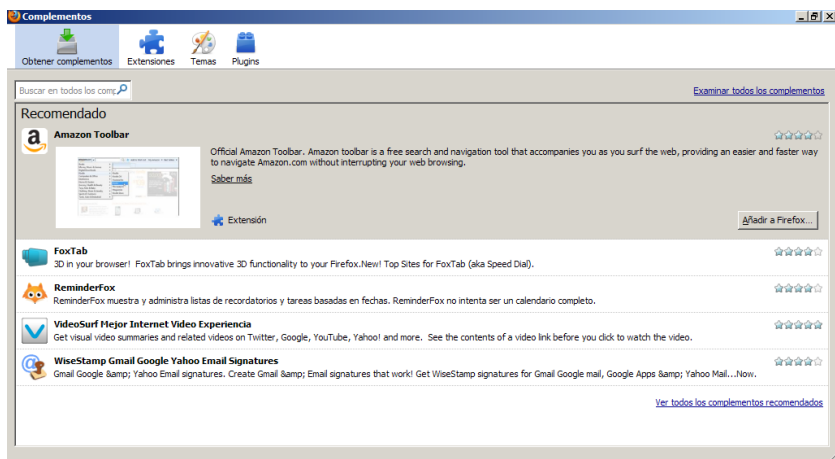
Complementos

Obtener complementos Extensiones Temas Plugins

Buscar en todos los comp

Examinar todos los complementos

Recomendado

Amazon Toolbar

Official Amazon Toolbar. Amazon toolbar is a free search and navigation tool that accompanies you as you surf the web, providing an easier and faster way to navigate Amazon.com without interrupting your web browsing.

Saber más

Extensión

Añadir a Firefox...

FoxTab
3D in your browser! FoxTab brings innovative 3D functionality to your Firefox.New! Top Sites for FoxTab (aka Speed Dial).

ReminderFox
ReminderFox muestra y administra listas de recordatorios y tareas basadas en fechas. ReminderFox no intenta ser un calendario completo.

VideoSurf Mejor Internet Video Experiencia
Get visual video summaries and related videos on Twitter, Google, YouTube, Yahoo! and more. See the contents of a video link before you click to watch the video.

WiseStamp Gmail Google Yahoo Email Signatures
Gmail Google &amp; Yahoo Email signatures. Create Gmail &amp; Email signatures that work! Get WiseStamp signatures for Gmail Google mail, Google Apps &amp; Yahoo Mail...Now.

Ver todos los complementos recomendados